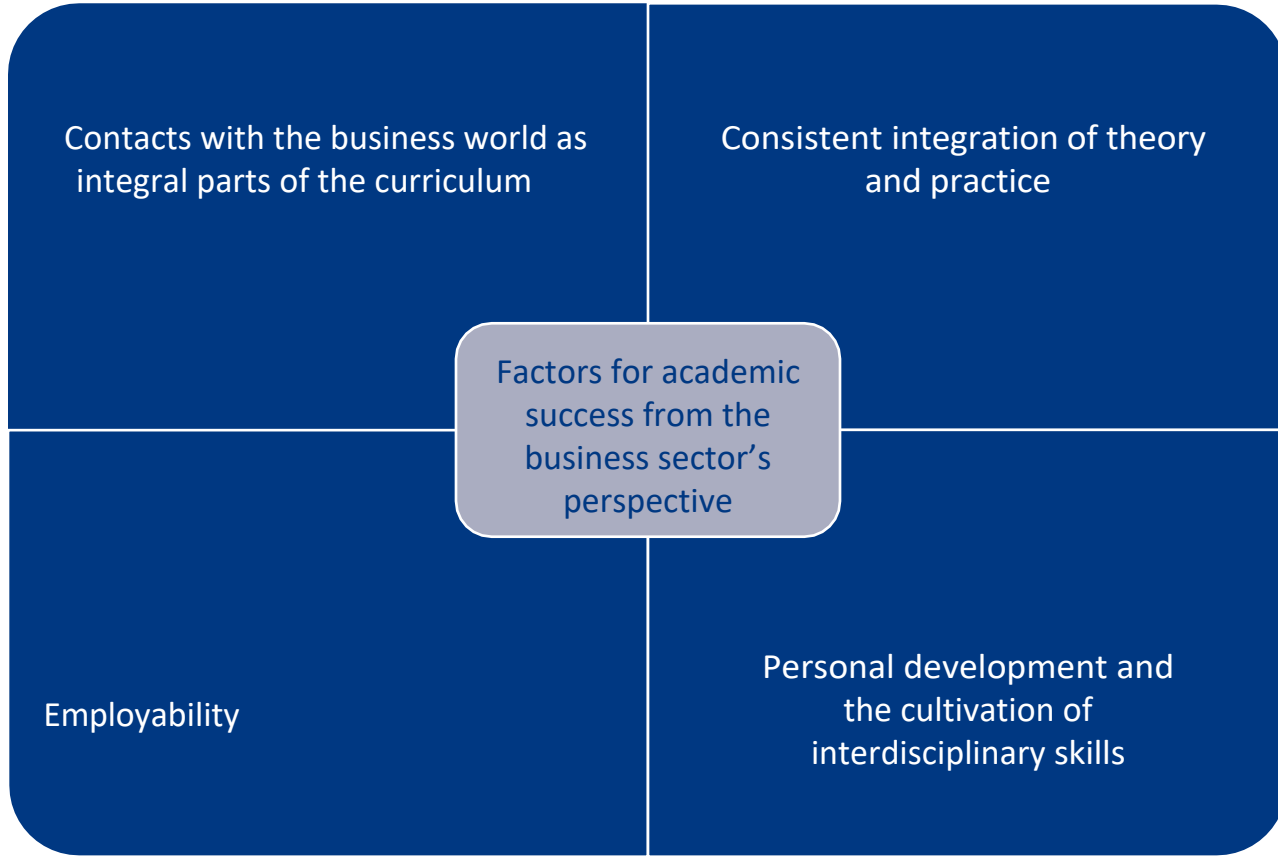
Contacts with the business world as integral parts of the curriculum

Consistent integration of theory and practice

Factors for academic success from the business sector’s perspective

Employability

Personal development and the cultivation of interdisciplinary skills